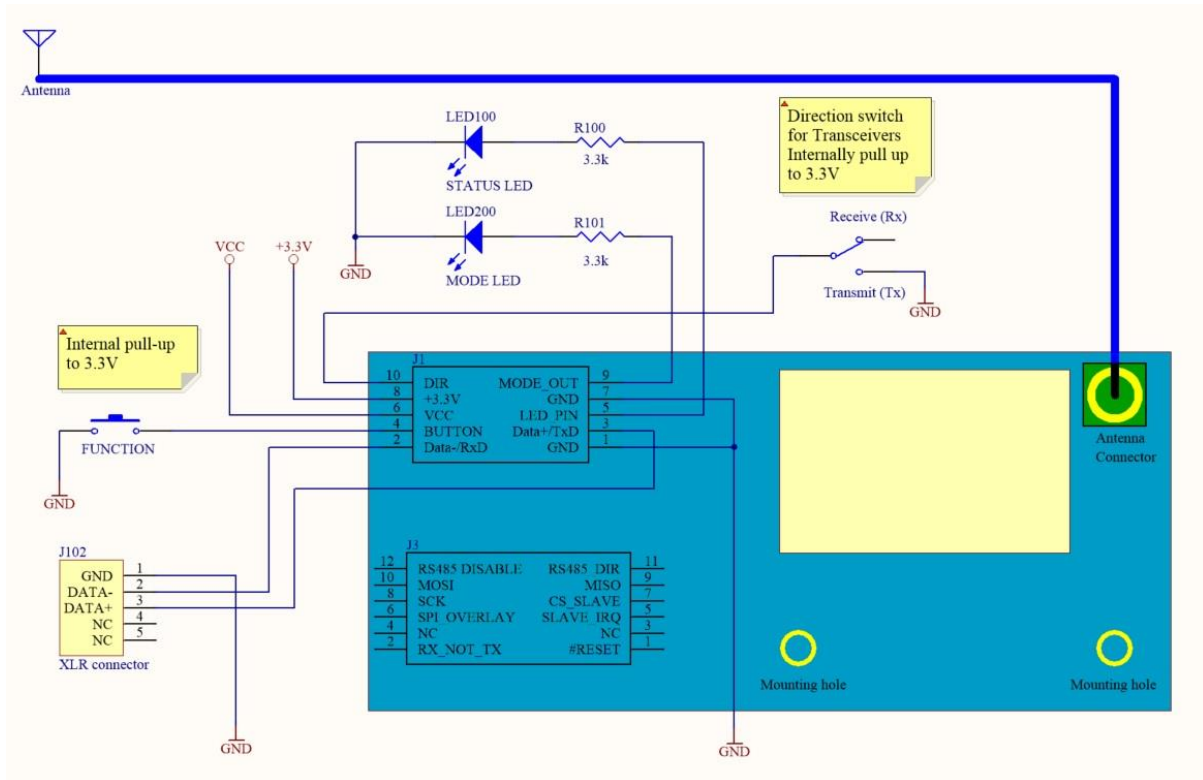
Antenna

LED100
R100
3.3k
STATUS LED

Direction switch for Transceivers Internally pull up to 3.3V

LED200
R101
3.3k
MODE LED
GND

Receive (Rx)
Transmit (Tx)
GND

VCC
+3.3V

Internal pull-up to 3.3V

J1
10 DIR
8 +3.3V
6 VCC
4 BUTTON
2 Data-/RxD
MODE_OUT 9
GND 7
LED_PIN 5
Data+/TxD 3
GND 1

FUNCTION
GND

Antenna Connector

J102
GND 1
DATA- 2
DATA+ 3
NC 4
NC 5
XLR connector

J3
12 RS485 DISABLE
10 MOSI
8 SCK
6 SPI_OVERLAY
4 NC
2 RX_NOT_TX
RS485_DIR 11
MISO 9
CS_SLAVE 7
SLAVE_IRQ 5
NC 3
#RESET 1

Mounting hole
Mounting hole

GND
GND